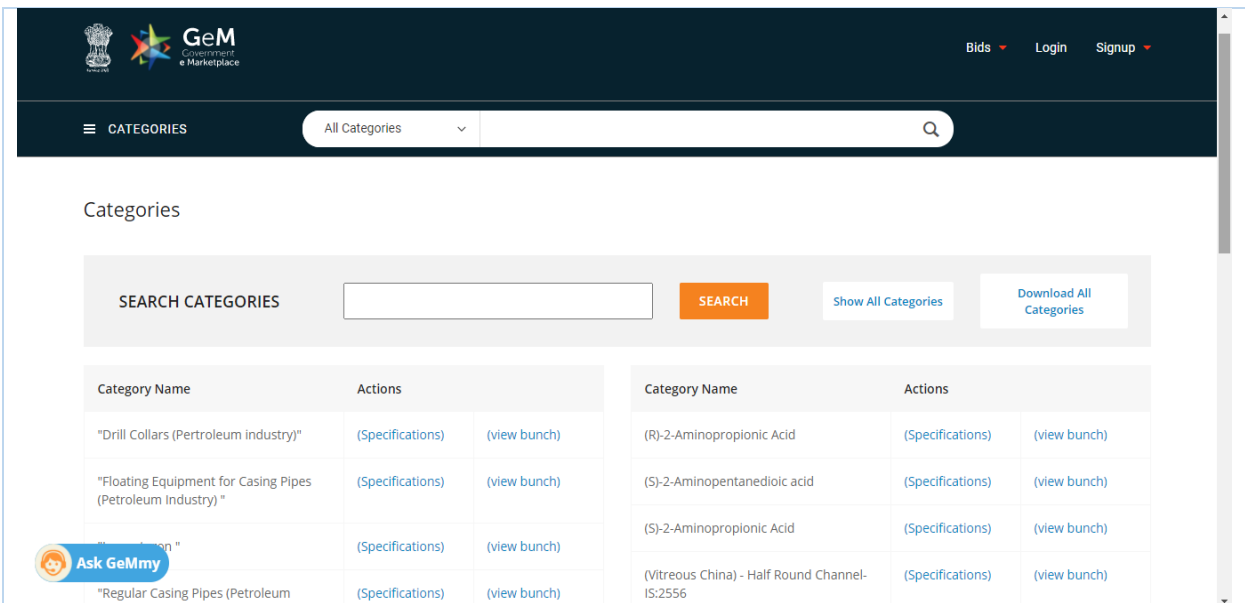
GeM Government e Marketplace

Bids Login Signup

CATEGORIES

All Categories

Categories

SEARCH CATEGORIES

SEARCH

Show All Categories

Download All Categories

| Category Name | Actions | |
|---|---|---|
| "Drill Collars (Pertroleum industry)" | (Specifications) | (view bunch) |
| "Floating Equipment for Casing Pipes (Petroleum Industry) " | (Specifications) | (view bunch) |
| "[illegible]on " | (Specifications) | (view bunch) |
| "Regular Casing Pipes (Petroleum | (Specifications) | (view bunch) |

| Category Name | Actions | |
|---|---|---|
| (R)-2-Aminopropionic Acid | (Specifications) | (view bunch) |
| (S)-2-Aminopentanedioic acid | (Specifications) | (view bunch) |
| (S)-2-Aminopropionic Acid | (Specifications) | (view bunch) |
| (Vitreous China) - Half Round Channel-IS:2556 | (Specifications) | (view bunch) |

Ask GeMmy